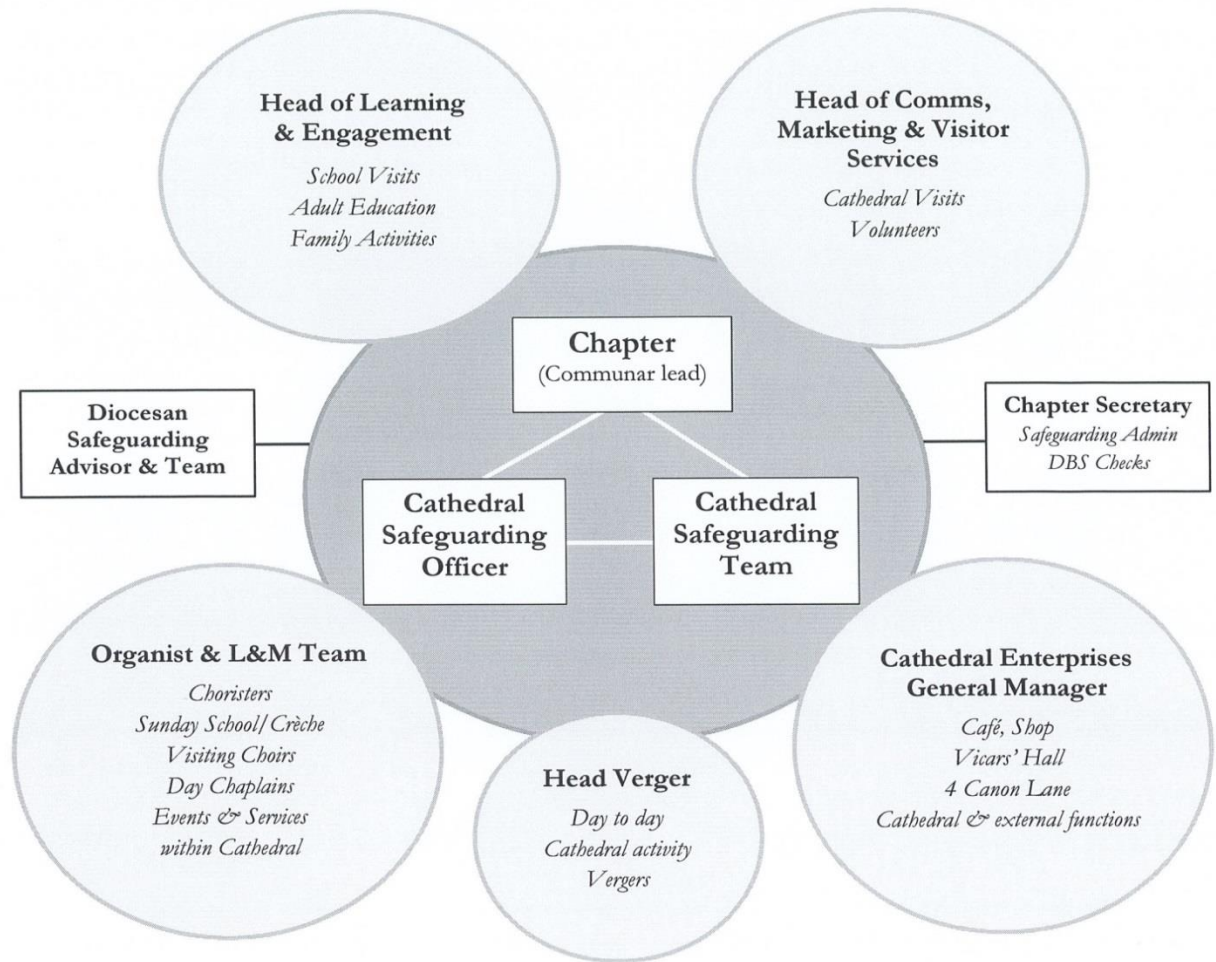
Head of Learning & Engagement
School Visits
Adult Education
Family Activities

Head of Comms, Marketing & Visitor Services
Cathedral Visits
Volunteers

Chapter
(Communar lead)

Diocesan Safeguarding Advisor & Team

Chapter Secretary
Safeguarding Admin
DBS Checks

Cathedral Safeguarding Officer

Cathedral Safeguarding Team

Organist & L&M Team
Choristers
Sunday School/Crèche
Visiting Choirs
Day Chaplains
Events & Services within Cathedral

Head Verger
Day to day
Cathedral activity
Vergers

Cathedral Enterprises General Manager
Café, Shop
Vicars' Hall
4 Canon Lane
Cathedral & external functions